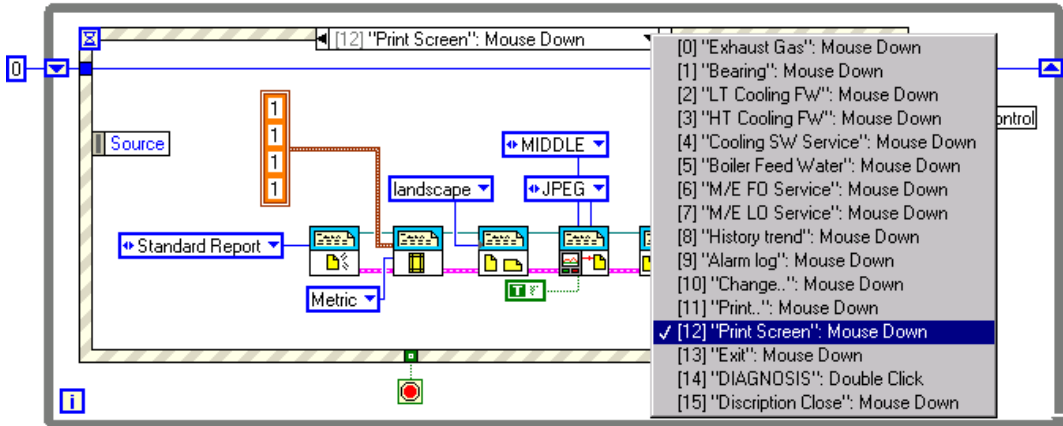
[12] "Print Screen": Mouse Down

0

Source

1
1
1
1

MIDDLE

landscape

JPEG

Standard Report

Metric

T

ontrol

[0] "Exhaust Gas": Mouse Down
[1] "Bearing": Mouse Down
[2] "LT Cooling FW": Mouse Down
[3] "HT Cooling FW": Mouse Down
[4] "Cooling SW Service": Mouse Down
[5] "Boiler Feed Water": Mouse Down
[6] "M/E FO Service": Mouse Down
[7] "M/E LO Service": Mouse Down
[8] "History trend": Mouse Down
[9] "Alarm log": Mouse Down
[10] "Change..": Mouse Down
[11] "Print..": Mouse Down
✓ [12] "Print Screen": Mouse Down
[13] "Exit": Mouse Down
[14] "DIAGNOSIS": Double Click
[15] "Discription Close": Mouse Down

i